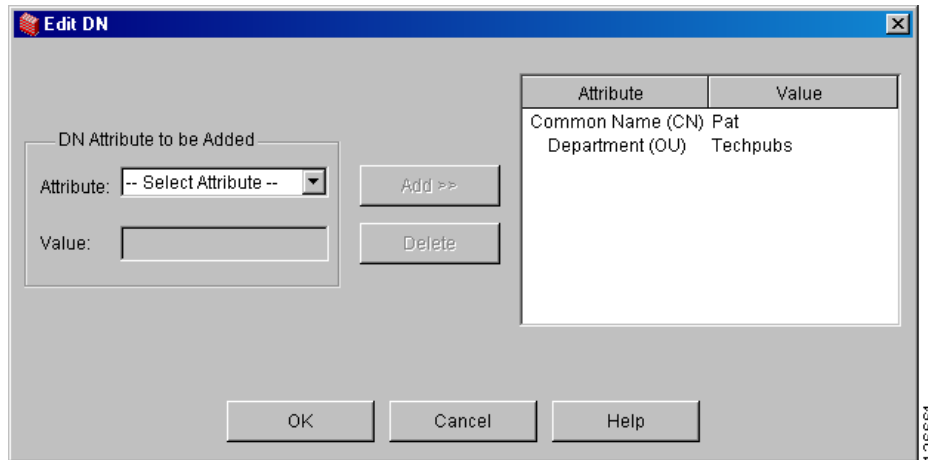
Edit DN

DN Attribute to be Added

Attribute: -- Select Attribute --

Value:

Add >>

Delete

| Attribute | Value |
|---|---|
| Common Name (CN) | Pat |
| Department (OU) | Techpubs |

OK

Cancel

Help

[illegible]